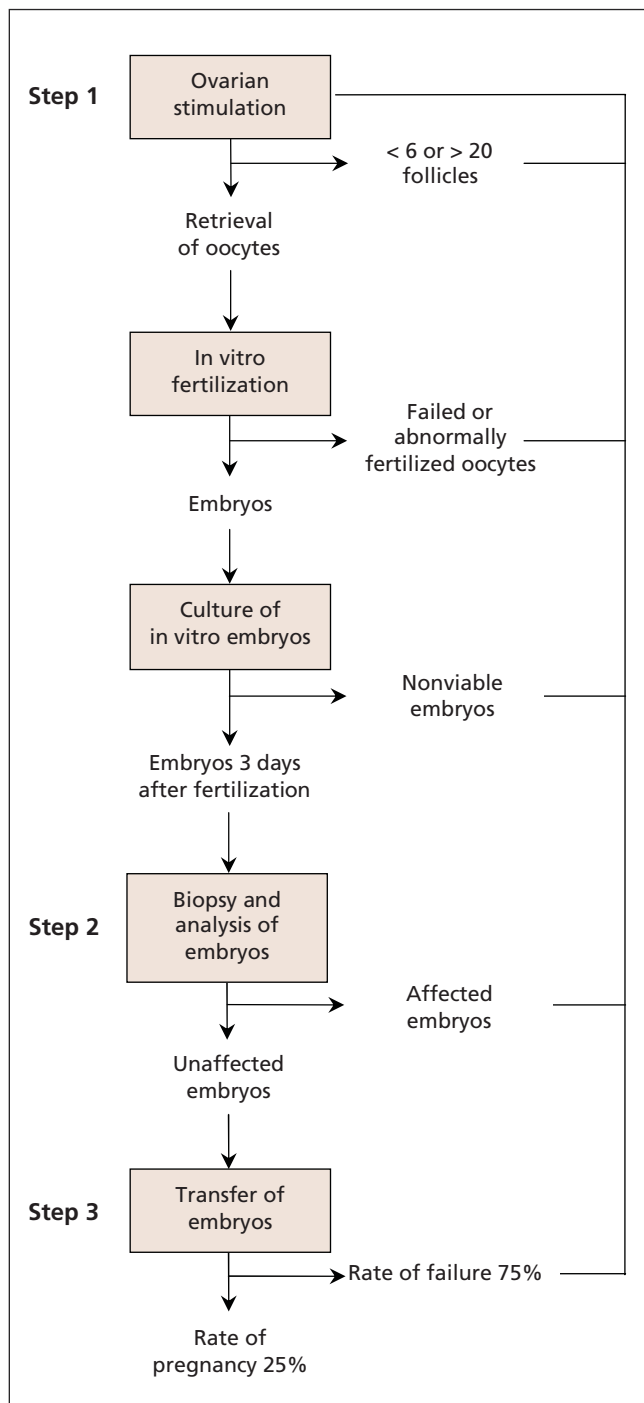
Step 1

Ovarian stimulation

< 6 or > 20 follicles

Retrieval of oocytes

In vitro fertilization

Failed or abnormally fertilized oocytes

Embryos

Culture of in vitro embryos

Nonviable embryos

Embryos 3 days after fertilization

Step 2

Biopsy and analysis of embryos

Affected embryos

Unaffected embryos

Step 3

Transfer of embryos

Rate of failure 75%

Rate of pregnancy 25%